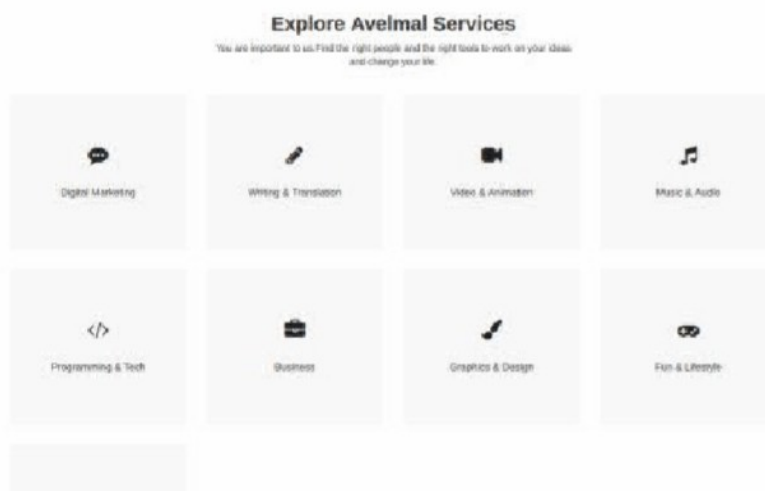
Explore Avelmal Services

You are important to us Find the right people and the right tools to work on your ideas and change your life.

Digital Marketing

Writing & Translation

Video & Animation

Music & Audio

</>

Programming & Tech

Business

Graphics & Design

Fun & Lifestyle